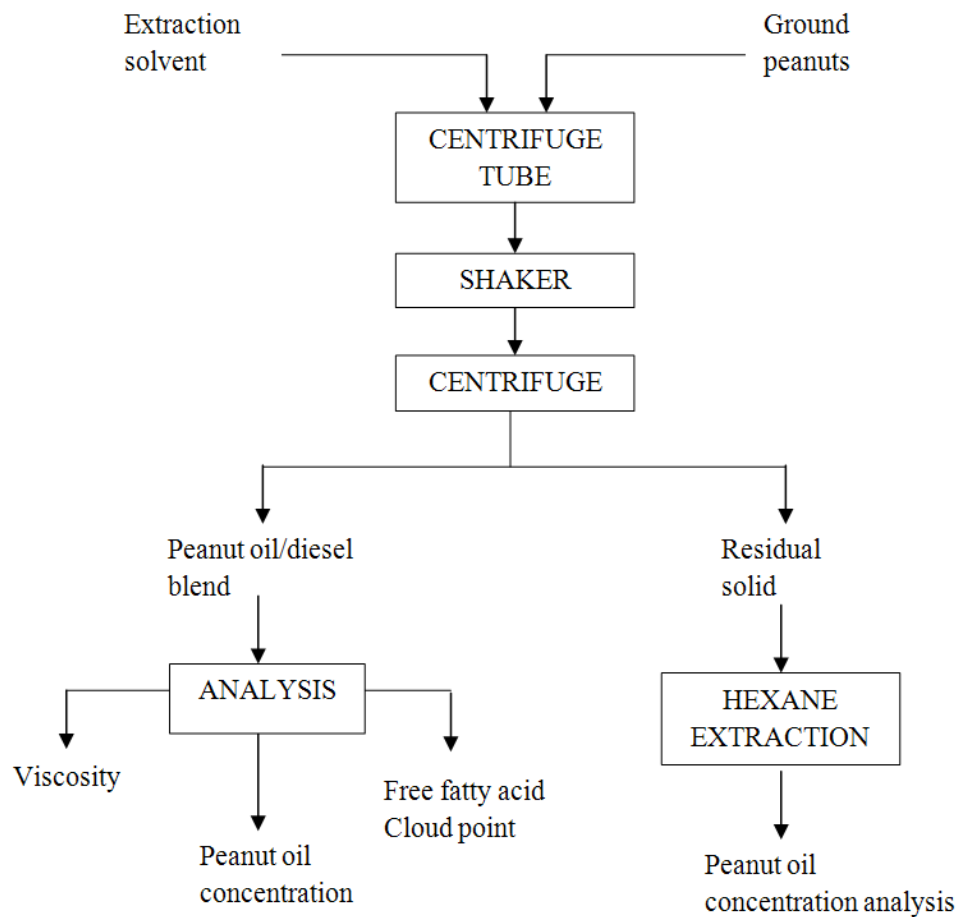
Extraction solvent

Ground peanuts

CENTRIFUGE TUBE

SHAKER

CENTRIFUGE

Peanut oil/diesel blend

Residual solid

ANALYSIS

Viscosity

Peanut oil concentration

Free fatty acid
Cloud point

HEXANE EXTRACTION

Peanut oil concentration analysis